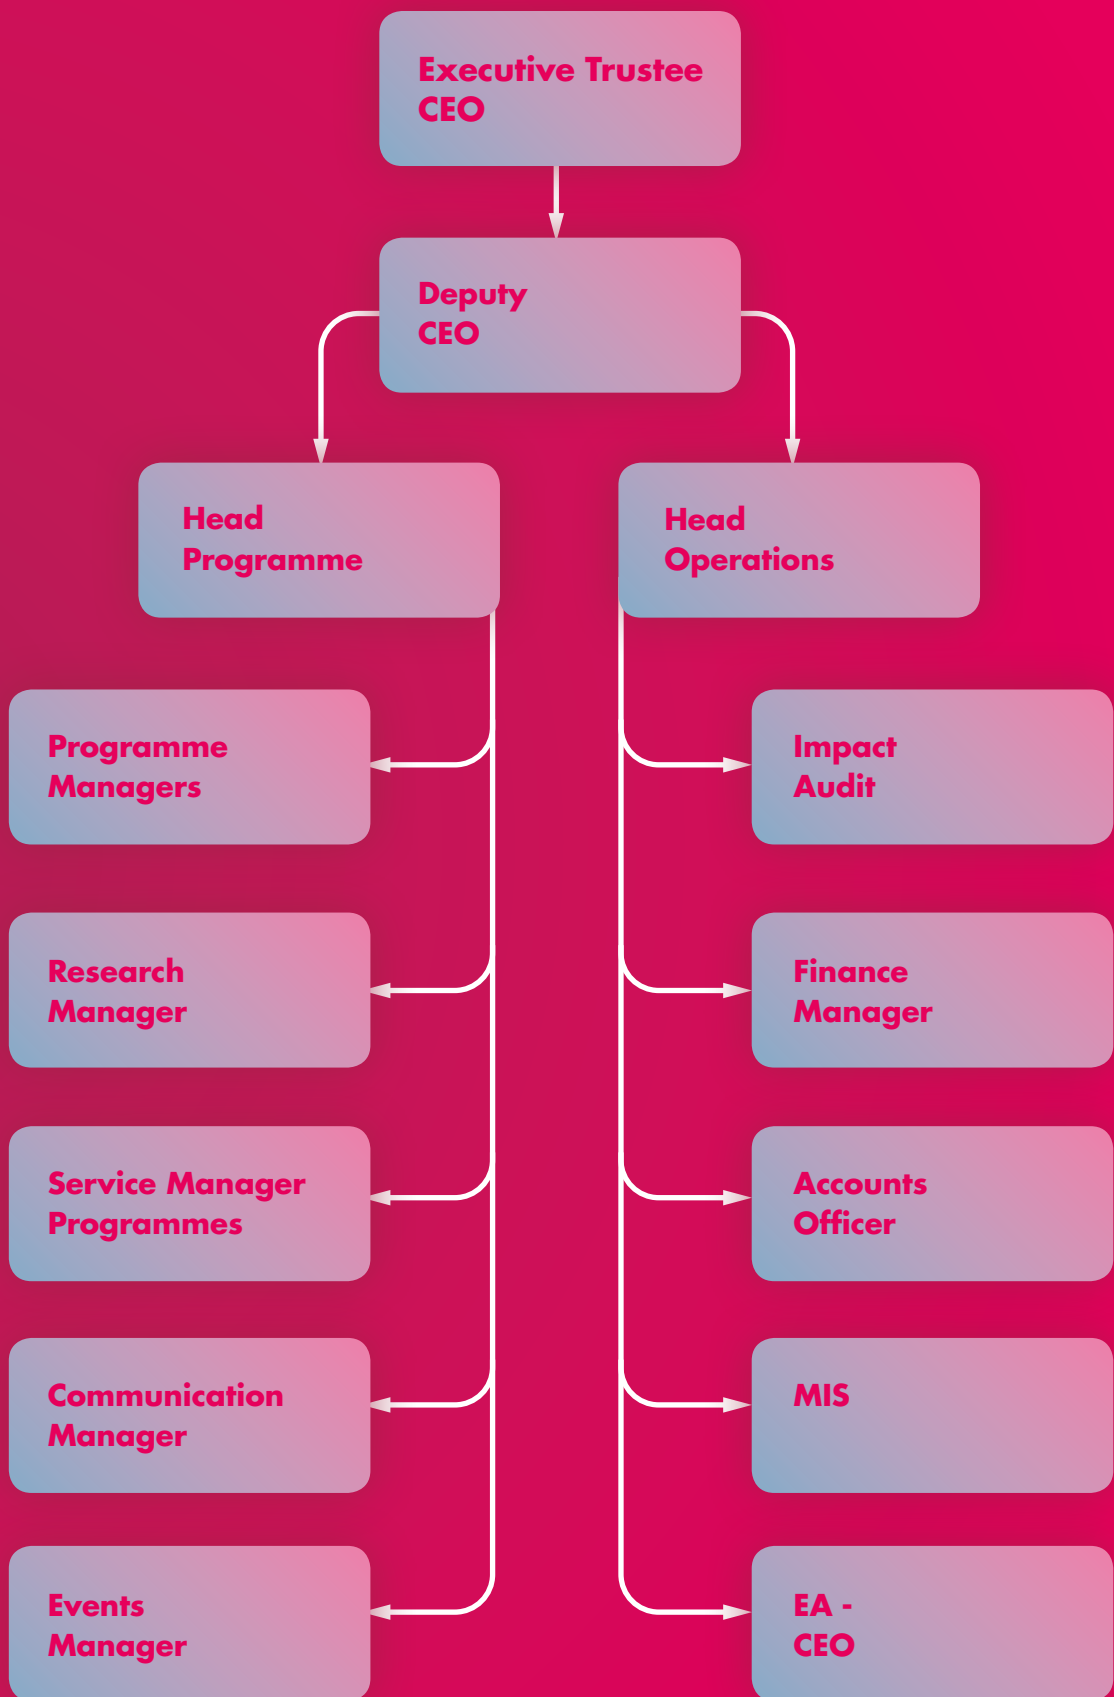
Executive Trustee
CEO

Deputy
CEO

Head
Programme

Head
Operations

Programme
Managers

Research
Manager

Service Manager
Programmes

Communication
Manager

Events
Manager

Impact
Audit

Finance
Manager

Accounts
Officer

MIS

EA -
CEO